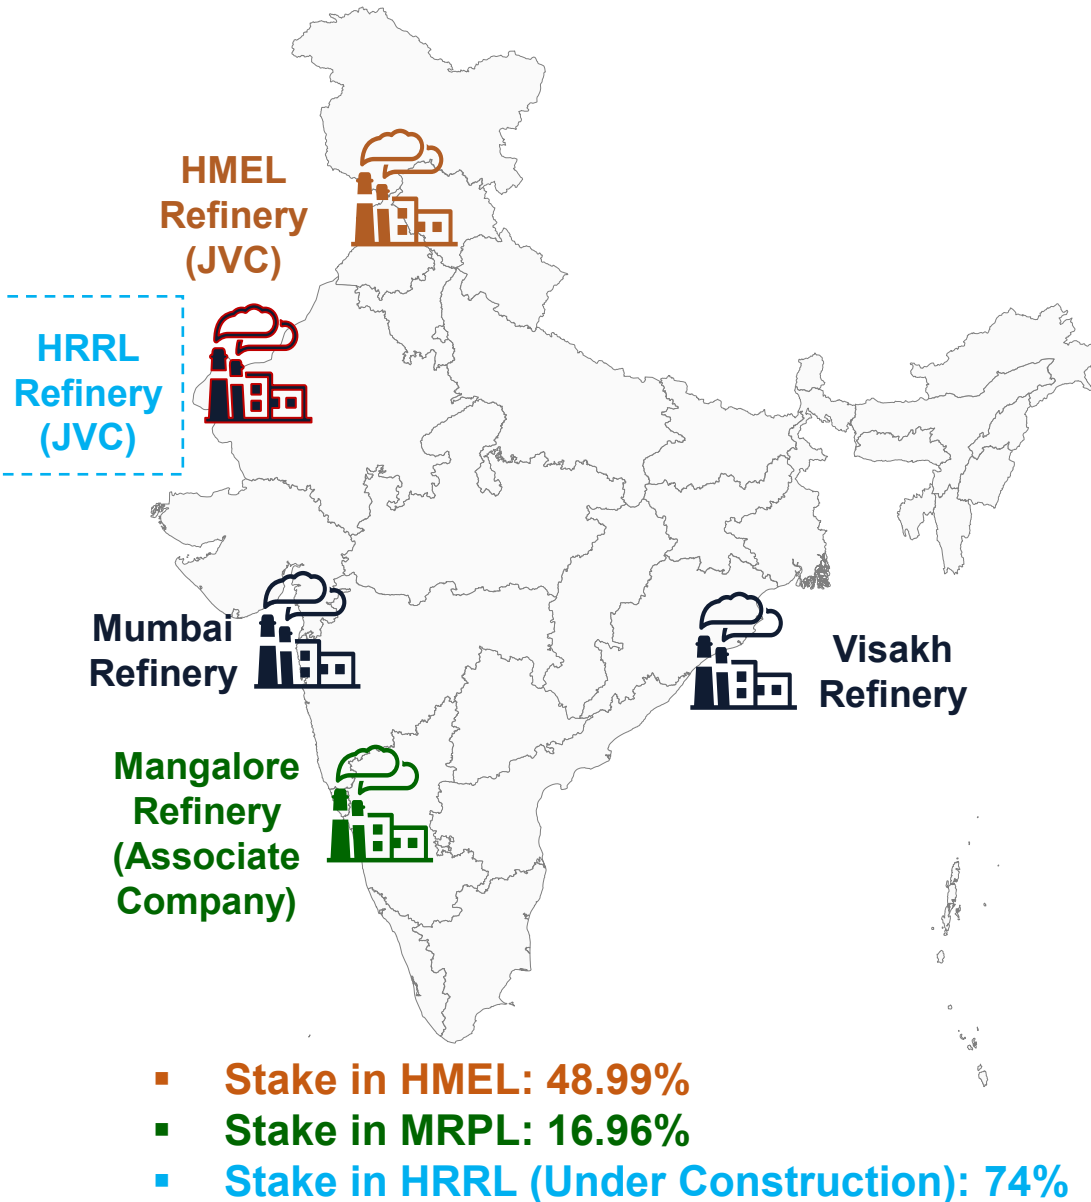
HMEL Refinery (JVC)

HRRL Refinery (JVC)

Mumbai Refinery

Visakh Refinery

Mangalore Refinery (Associate Company)

- Stake in HMEL: 48.99%
- Stake in MRPL: 16.96%
- Stake in HRRL (Under Construction): 74%